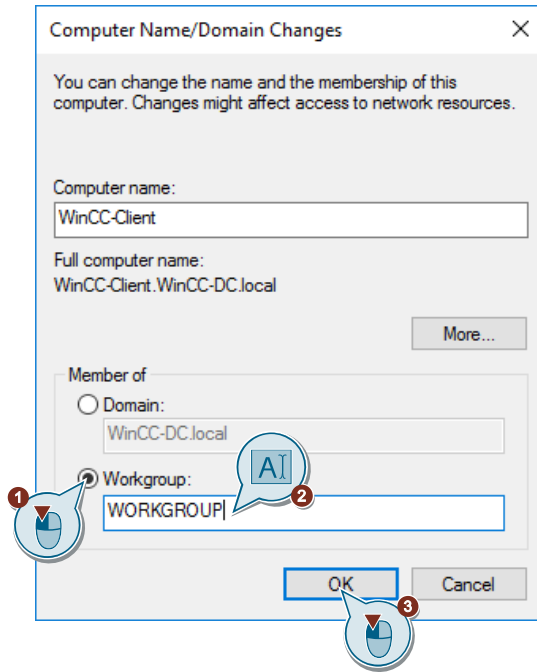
Computer Name/Domain Changes

You can change the name and the membership of this computer. Changes might affect access to network resources.

Computer name:
WinCC-Client

Full computer name:
WinCC-Client.WinCC-DC.local

More...

Member of
Domain:
WinCC-DC.local
Workgroup:
WORKGROUP

1
2
3

OK
Cancel